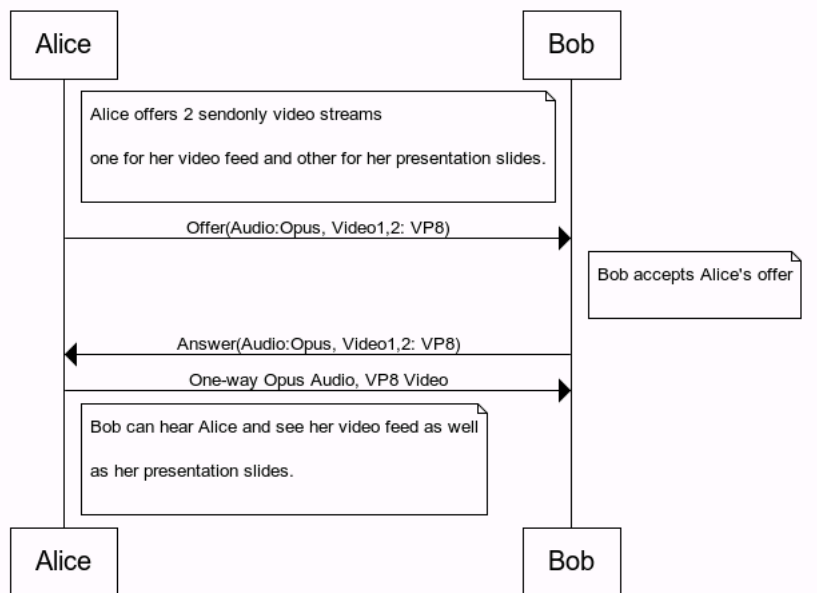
Alice

Bob

Alice offers 2 sendonly video streams

one for her video feed and other for her presentation slides.

Offer(Audio:Opus, Video1,2: VP8)

Bob accepts Alice's offer

Answer(Audio:Opus, Video1,2: VP8)

One-way Opus Audio, VP8 Video

Bob can hear Alice and see her video feed as well

as her presentation slides.

Alice

Bob